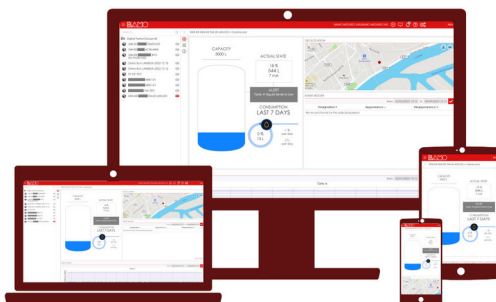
BLAMO

CAPACITY
3000 L

ACTUAL STATE
18 %
544 L
7 mA

ALERT

CONSUMPTION
LAST 7 DAYS

0 %
74 L

DEVICE MAP

BLAMO

CAPACITY

ACTUAL STATE

LAST 7 DAYS

BLAMO

CAPACITY

ACTUAL STATE

CONSUMPTION
LAST 7 DAYS

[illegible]